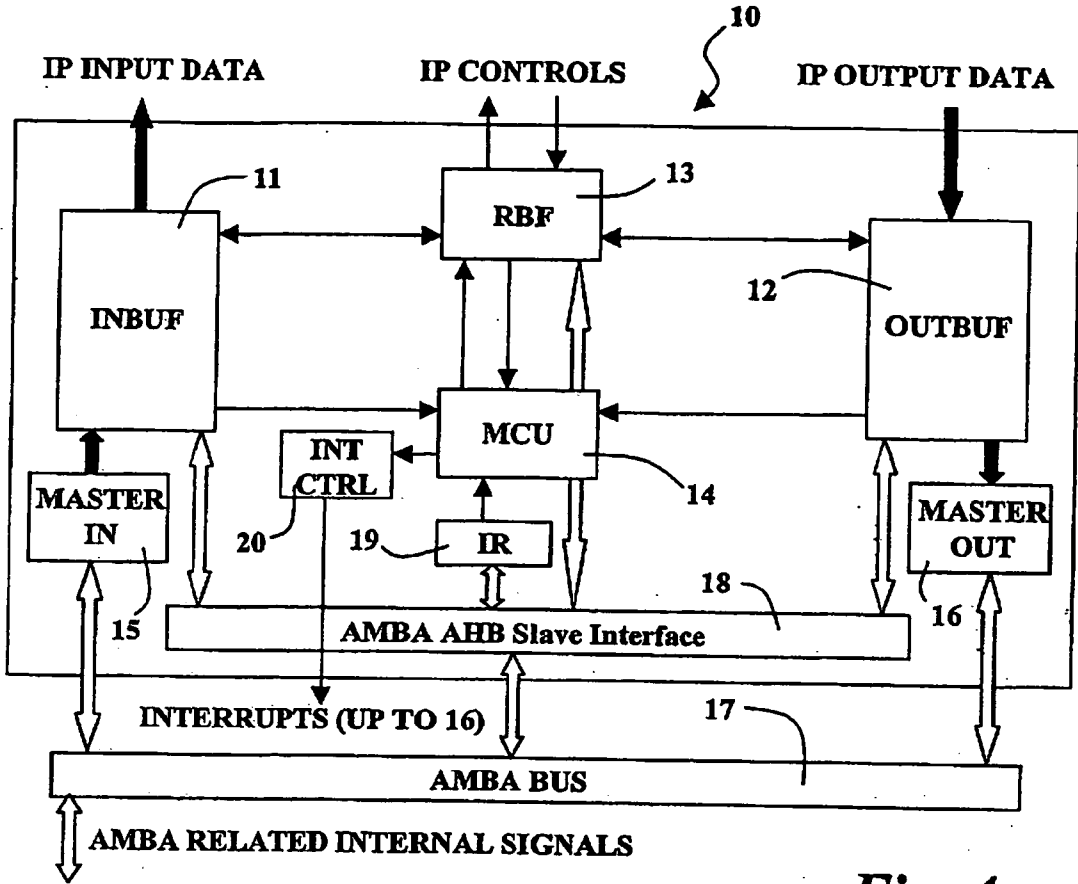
10

IP INPUT DATA

IP CONTROLS

IP OUTPUT DATA

11

13

RBF

INBUF

12

OUTBUF

MCU

INT CTRL

MASTER IN

14

MASTER OUT

20

19

IR

18

15

AMBA AHB Slave Interface

16

INTERRUPTS (UP TO 16)

17

AMBA BUS

AMBA RELATED INTERNAL SIGNALS

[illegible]